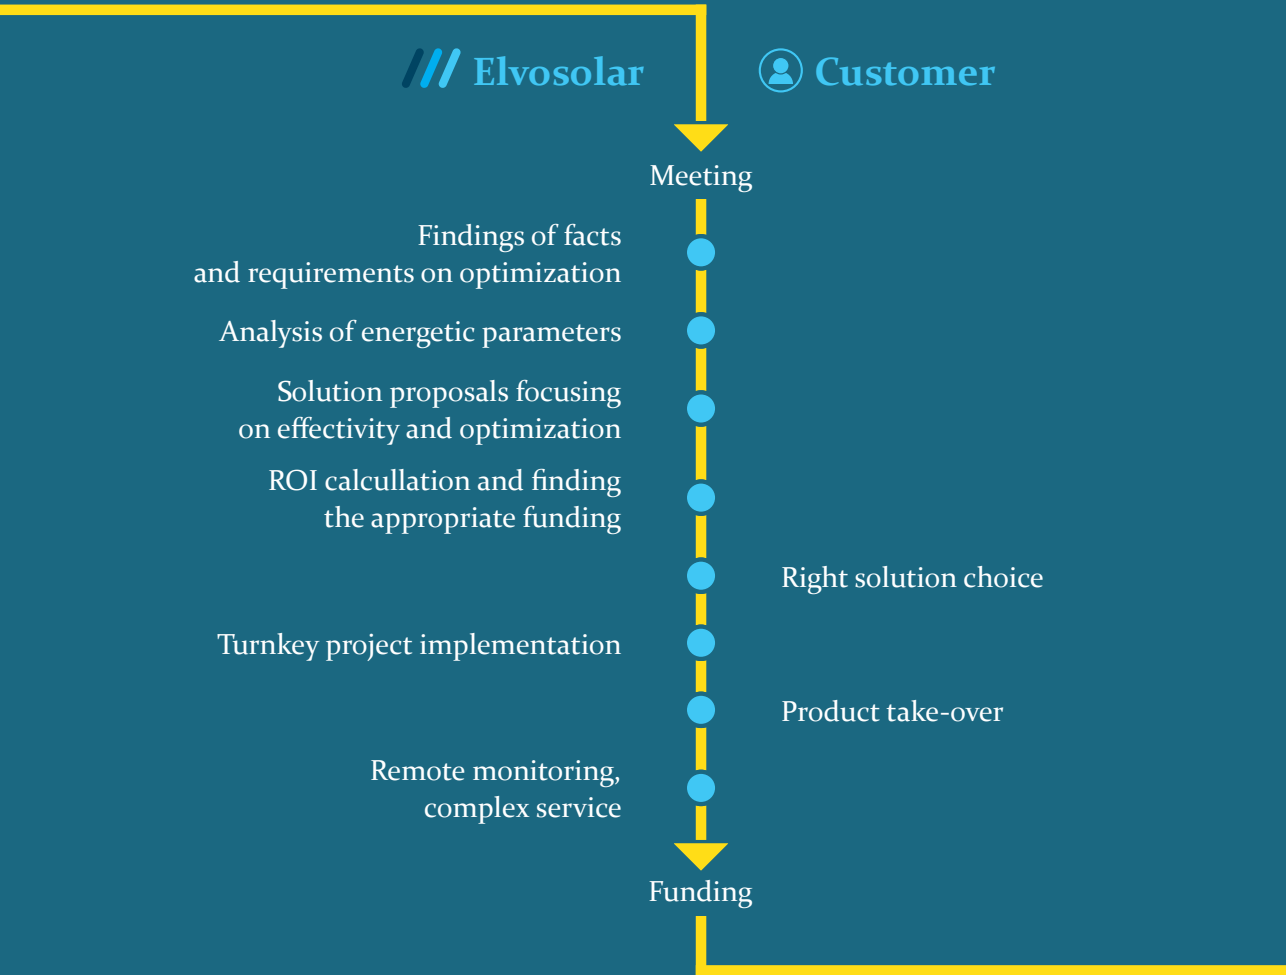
Elvosolar

Customer

Meeting

Findings of facts and requirements on optimization

Analysis of energetic parameters

Solution proposals focusing on effectivity and optimization

ROI calcullation and finding the appropriate funding

Right solution choice

Turnkey project implementation

Product take-over

Remote monitoring, complex service

Funding